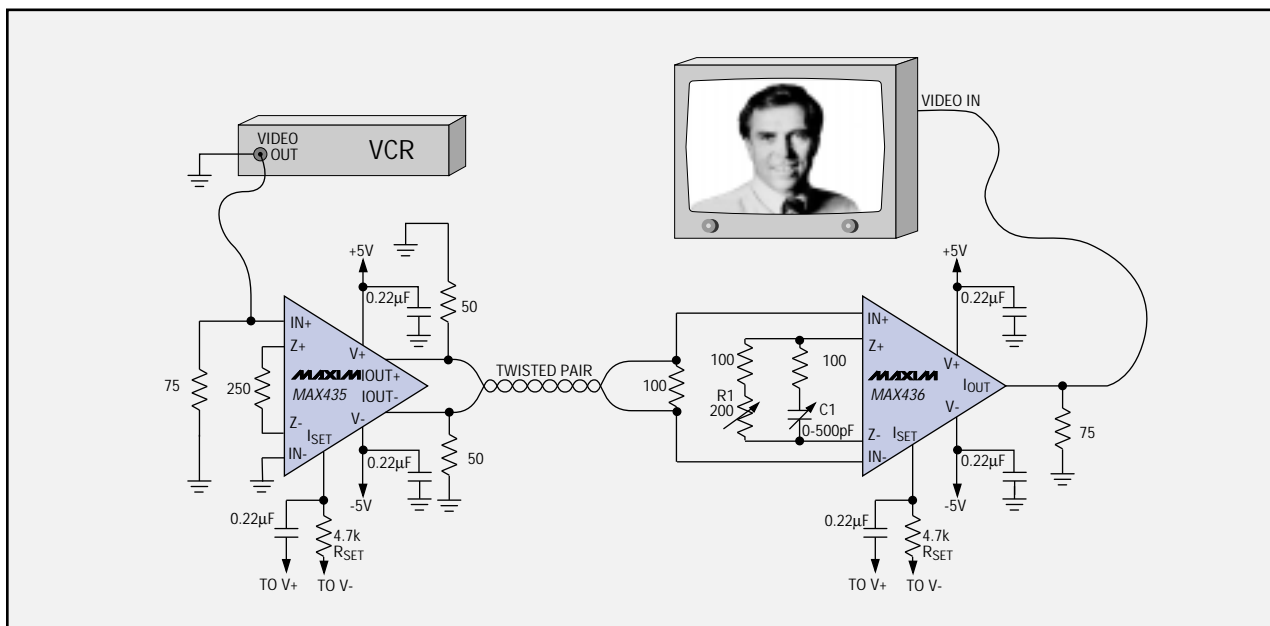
VIDEO OUT

VCR

VIDEO IN

+5V

0.22µF

50

IN+

Z+

V+

75

250

MAXIM

MAX435

IOUT+

IOUT-

Z-

$I_{SET}$

V-

IN-

0.22µF

50

-5V

0.22µF

4.7k

$R_{SET}$

TO V+

TO V-

TWISTED PAIR

100

100

100

R1

200

C1

0-500pF

IN+

Z+

Z-

IN-

MAXIM

MAX436

V+

$I_{OUT}$

V-

$I_{SET}$

+5V

0.22µF

0.22µF

-5V

75

0.22µF

4.7k

$R_{SET}$

TO V+

TO V-